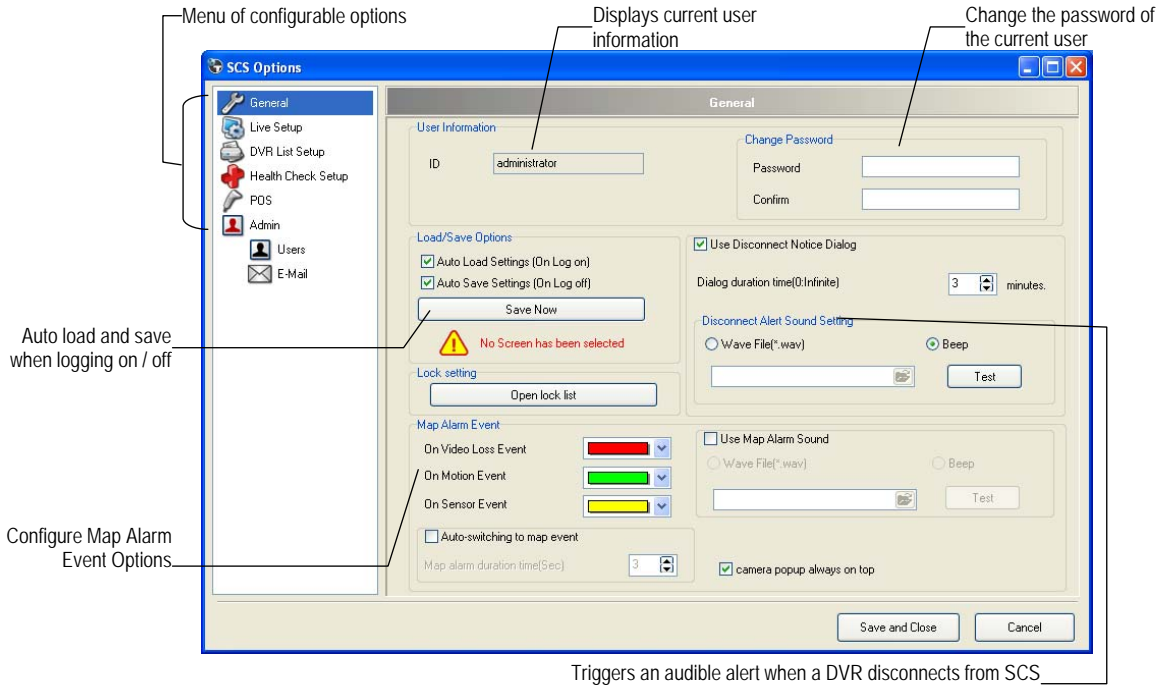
Menu of configurable options

Displays current user information

Change the password of the current user

SCS Options

General
Live Setup
DVR List Setup
Health Check Setup
POS
Admin
Users
E-Mail

General

User Information
ID administrator

Change Password
Password
Confirm

Load/Save Options
Auto Load Settings (On Log on)
Auto Save Settings (On Log off)
Save Now
No Screen has been selected

Use Disconnect Notice Dialog
Dialog duration time(0:Infinite) 3 minutes.

Disconnect Alert Sound Setting
Wave File(*.wav)
Beep
Test

Lock setting
Open lock list

Map Alarm Event
On Video Loss Event
On Motion Event
On Sensor Event

Use Map Alarm Sound
Wave File(*.wav)
Beep
Test

Auto-switching to map event
Map alarm duration time(Sec) 3

camera popup always on top

Save and Close
Cancel

Auto load and save when logging on / off

Configure Map Alarm Event Options

Triggers an audible alert when a DVR disconnects from SCS